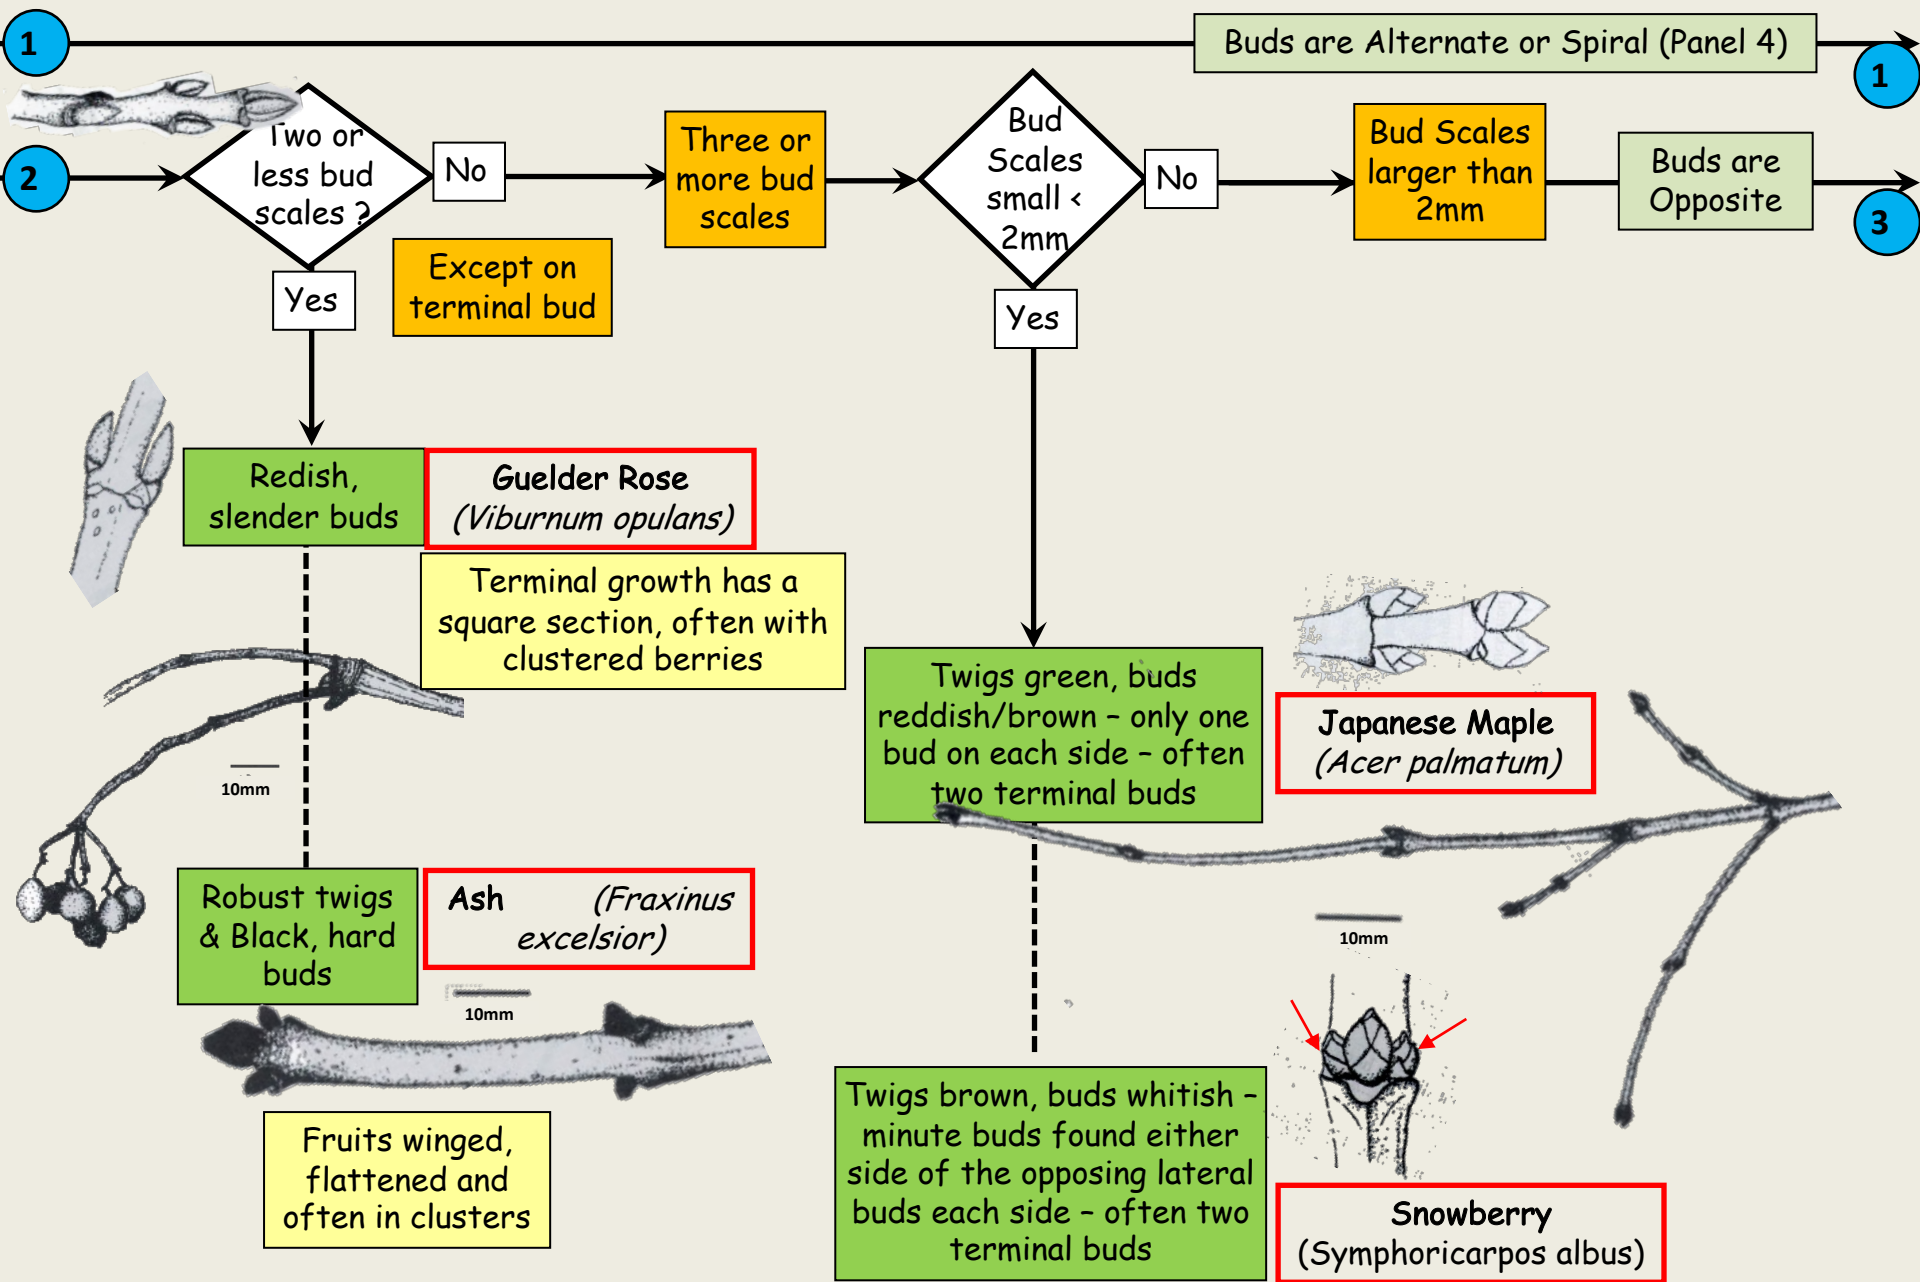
1

Buds are Alternate or Spiral (Panel 4)

1

2

Two or less bud scales ?

No

Three or more bud scales

Bud Scales small < 2mm

No

Bud Scales larger than 2mm

Buds are Opposite

3

Yes

Except on terminal bud

Yes

Redish, slender buds

**Guelder Rose** *(Viburnum opulans)*

Terminal growth has a square section, often with clustered berries

Twigs green, buds reddish/brown – only one bud on each side – often two terminal buds

**Japanese Maple** *(Acer palmatum)*

10mm

Robust twigs & Black, hard buds

**Ash** *(Fraxinus excelsior)*

10mm

10mm

Fruits winged, flattened and often in clusters

Twigs brown, buds whitish – minute buds found either side of the opposing lateral buds each side – often two terminal buds

**Snowberry** (Symphoricarpos albus)